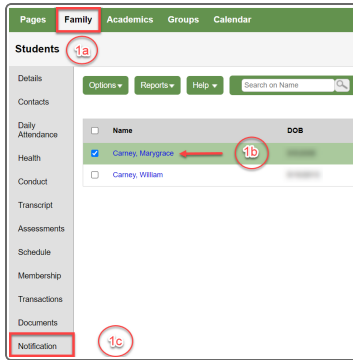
Pages Family Academics Groups Calendar

Students 1a

Details
Contacts
Daily Attendance
Health
Conduct
Transcript
Assessments
Schedule
Membership
Transactions
Documents
Notification

Options ▾ Reports ▾ Help ▾ Search on Name

| | Name | DOB |
|---|---|---|
| | Carney, Marygrace | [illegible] |
| | Carney, William | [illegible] |

1b

1c